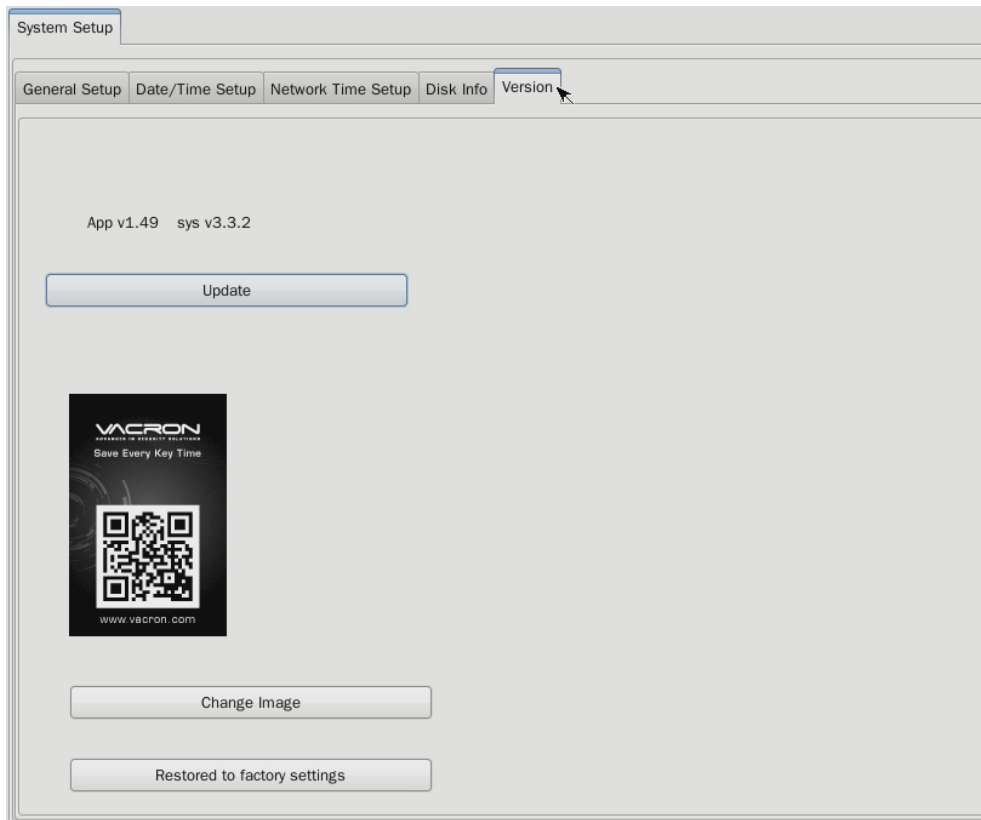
System Setup

General Setup | Date/Time Setup | Network Time Setup | Disk Info | Version

App v1.49 sys v3.3.2

Update

VACRON
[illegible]
Save Every Key Time

www.vacron.com

Change Image

Restored to factory settings